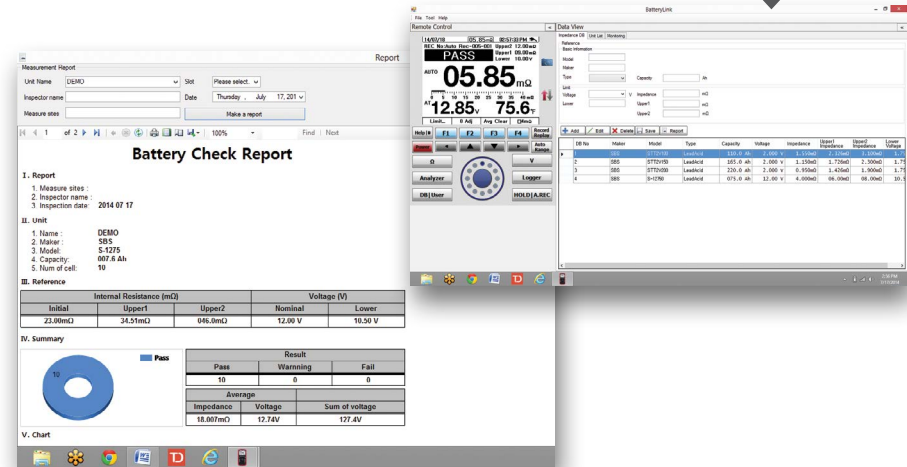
Report

Measurement Report

Unit Name DEMO
Slot Please select.
Inspector name
Date Thursday , July 17, 201
Measure sites
Make a report

1 of 2 100% Find | Next

Battery Check Report

I. Report

1. Measure sites :
2. Inspector name :
3. Inspection date: 2014 07 17

II. Unit

1. Name : DEMO
2. Maker : SBS
3. Model: S-1275
4. Capacity: 007.6 Ah
5. Num of cell: 10

III. Reference

| Internal Resistance (mΩ) | | | Voltage (V) | |
|---|---|---|---|---|
| Initial | Upper1 | Upper2 | Nominal | Lower |
| 23.00mΩ | 34.51mΩ | 046.0mΩ | 12.00 V | 10.50 V |

IV. Summary

Pass
10

| Result | | |
|---|---|---|
| Pass | Warnning | Fail |
| 10 | 0 | 0 |

| Average | | |
|---|---|---|
| Impedance | Voltage | Sum of voltage |
| 18.007mΩ | 12.74V | 127.4V |

V. Chart

BatteryLink
File Tool Help
Remote Control
14/07/18 05.85mΩ 02:57:33 PM
REC No:Auto Rec-005-001 Upper1 12.00mΩ
PASS Upper2 09.00mΩ
Lower 10.00V
AUTO 05.85mΩ
AT 12.85V 75.6°F
Limit.. 0 Adj Avg Clear Ωless
Help F1 F2 F3 F4 Record Replay
Power Auto Range
Ω V
Analyzer Logger
DB | User HOLD | A.REC

Data View
Impedance DB Unit List Monitoring
Reference
Basic information
Model
Maker
Type
Capacity Ah
Unit
Voltage V Impedance mΩ
Lower Upper1 mΩ
Upper2 mΩ
Add Edit Delete Save Report

| DB No | Maker | Model | Type | Capacity | Voltage | Impedance | Upper1 Impedance | Upper2 Impedance | Lower Voltage |
|---|---|---|---|---|---|---|---|---|---|
| 1 | SBS | STT2V100 | LeadAcid | 100.0 Ah | 2.000 V | 1.550mΩ | 2.120mΩ | 3.100mΩ | 1.7 |
| 2 | SBS | STT2V150 | LeadAcid | 165.0 Ah | 2.000 V | 1.150mΩ | 1.720mΩ | 2.300mΩ | 1.7 |
| 3 | SBS | STT2V200 | LeadAcid | 220.0 Ah | 2.000 V | 0.950mΩ | 1.420mΩ | 1.900mΩ | 1.7 |
| 4 | SBS | S-1250 | LeadAcid | 075.0 Ah | 12.00 V | 4.000mΩ | 06.00mΩ | 08.00mΩ | 10. |